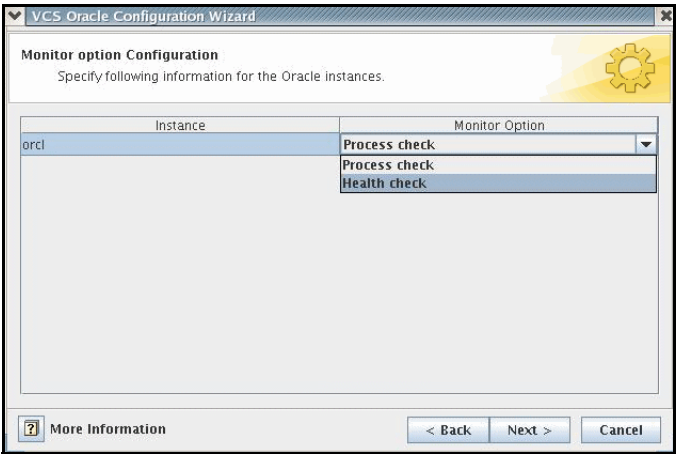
VCS Oracle Configuration Wizard

Monitor option Configuration

Specify following information for the Oracle instances.

| Instance | Monitor Option |
|---|---|
| orcl | Process check |

Process check
Health check

? More Information

< Back
Next >
Cancel